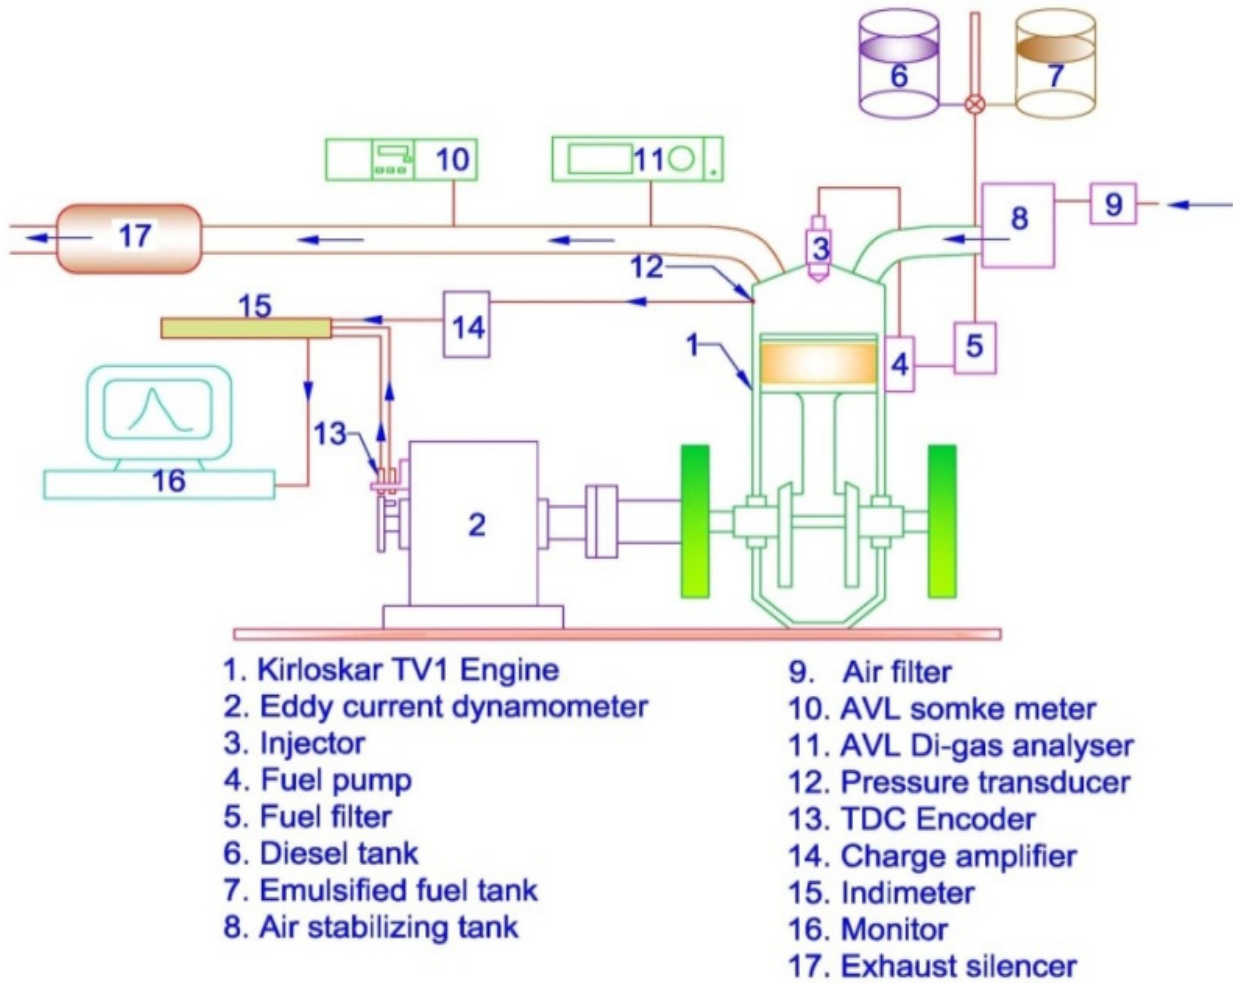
6
7
10
11
17
9
8
3
12
15
14
1
4
5
13
16
2

1. Kirloskar TV1 Engine
2. Eddy current dynamometer
3. Injector
4. Fuel pump
5. Fuel filter
6. Diesel tank
7. Emulsified fuel tank
8. Air stabilizing tank

9. Air filter
10. AVL somke meter
11. AVL Di-gas analyser
12. Pressure transducer
13. TDC Encoder
14. Charge amplifier
15. Indimeter
16. Monitor
17. Exhaust silencer